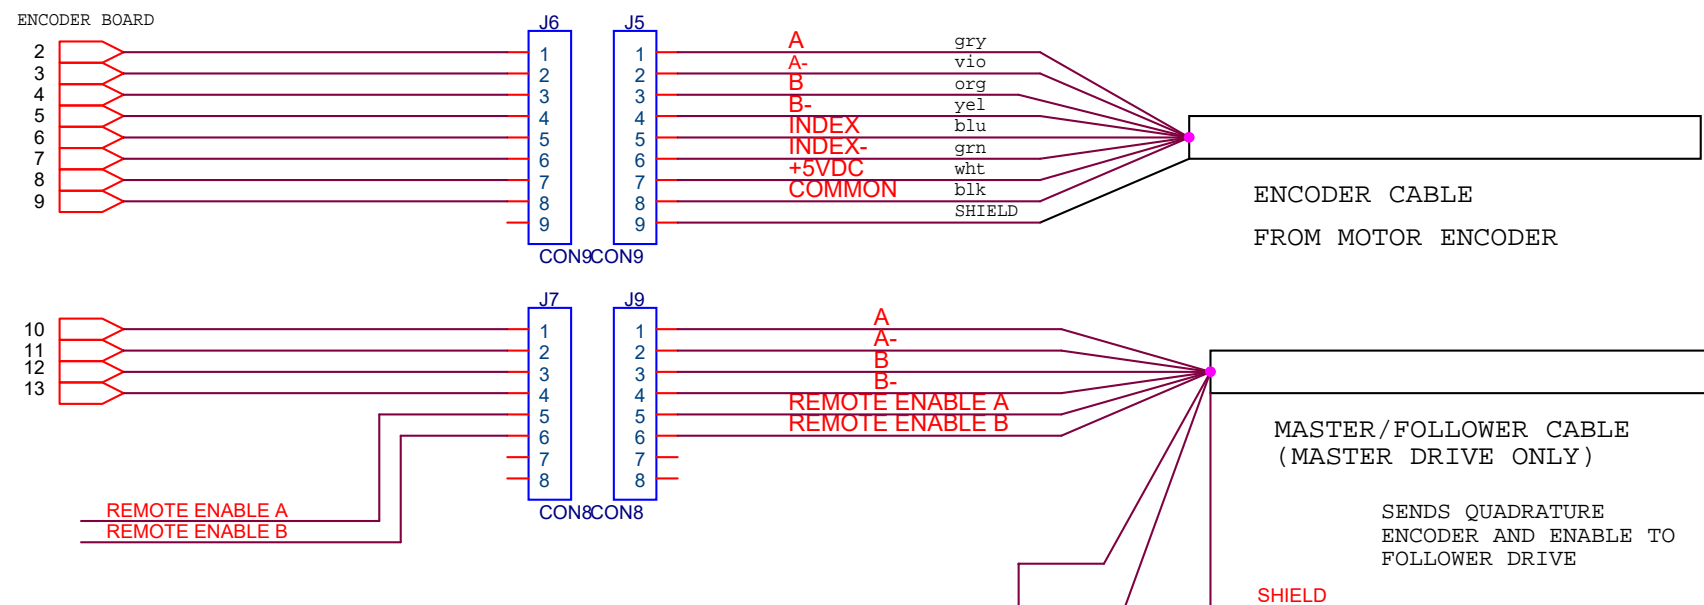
ENCODER BOARD

2
3
4
5
6
7
8
9

J6
1
2
3
4
5
6
7
8
9
CON9

J5
1
2
3
4
5
6
7
8
9
CON9

A
A-
B
B-
INDEX
INDEX-
+5VDC
COMMON

gry
vio
org
yel
blu
grn
wht
blk
SHIELD

ENCODER CABLE
FROM MOTOR ENCODER

10
11
12
13

J7
1
2
3
4
5
6
7
8
CON8

J9
1
2
3
4
5
6
7
8
CON8

A
A-
B
B-
REMOTE ENABLE A
REMOTE ENABLE B

REMOTE ENABLE A
REMOTE ENABLE B

MASTER/FOLLOWER CABLE
(MASTER DRIVE ONLY)

SENDS QUADRATURE ENCODER AND ENABLE TO FOLLOWER DRIVE

SHIELD